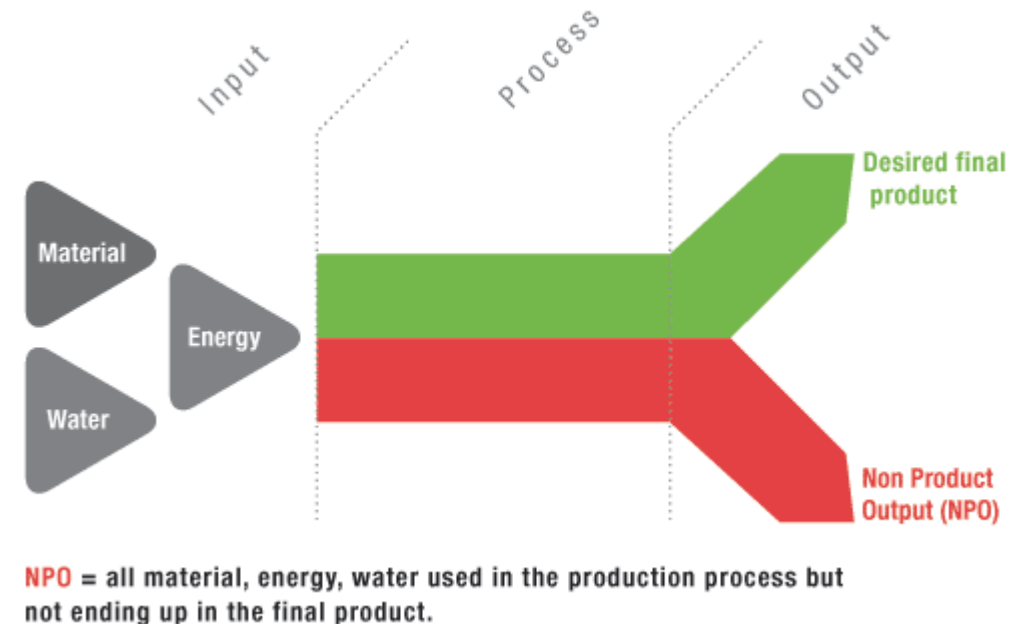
Input

Process

Output

Material

Energy

Water

Desired final product

Non Product Output (NPO)

NPO = all material, energy, water used in the production process but not ending up in the final product.